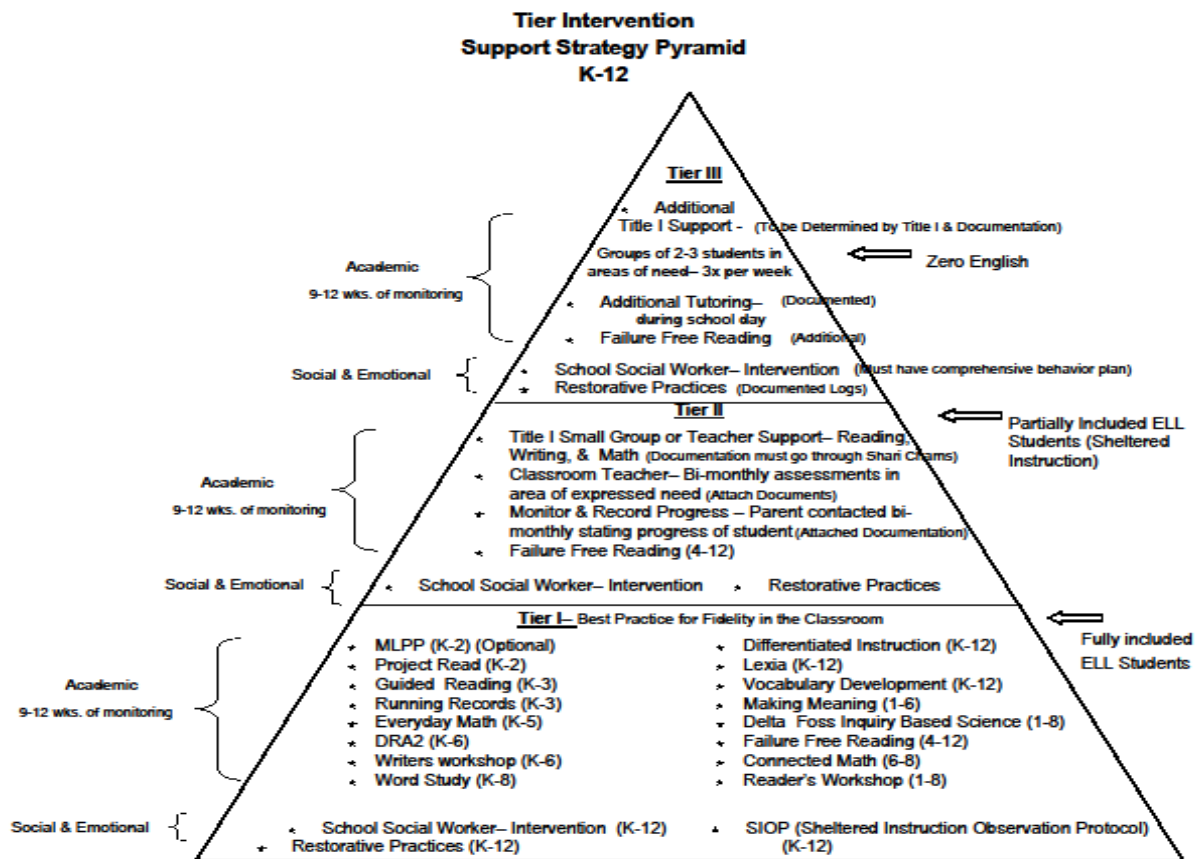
Tier Intervention
Support Strategy Pyramid
K-12

Tier III

Academic
9-12 wks. of monitoring

Additional Title I Support - (To be Determined by Title I & Documentation)
Groups of 2-3 students in areas of need– 3x per week
Additional Tutoring– during school day (Documented)
Failure Free Reading (Additional)

Zero English

Social & Emotional
School Social Worker– Intervention (Must have comprehensive behavior plan)
Restorative Practices (Documented Logs)

Tier II

Partially Included ELL Students (Sheltered Instruction)

Academic
9-12 wks. of monitoring

Title I Small Group or Teacher Support– Reading, Writing, & Math (Documentation must go through Shari Chams)
Classroom Teacher– Bi-monthly assessments in area of expressed need (Attach Documents)
Monitor & Record Progress – Parent contacted bi-monthly stating progress of student (Attached Documentation)
Failure Free Reading (4-12)

Social & Emotional
School Social Worker– Intervention
Restorative Practices

Tier I– Best Practice for Fidelity in the Classroom

Fully included ELL Students

Academic
9-12 wks. of monitoring

MLPP (K-2) (Optional)
Project Read (K-2)
Guided Reading (K-3)
Running Records (K-3)
Everyday Math (K-5)
DRA2 (K-6)
Writers workshop (K-6)
Word Study (K-8)

Differentiated Instruction (K-12)
Lexia (K-12)
Vocabulary Development (K-12)
Making Meaning (1-6)
Delta Foss Inquiry Based Science (1-8)
Failure Free Reading (4-12)
Connected Math (6-8)
Reader's Workshop (1-8)

Social & Emotional
School Social Worker– Intervention (K-12)
Restorative Practices (K-12)
SIOP (Sheltered Instruction Observation Protocol) (K-12)